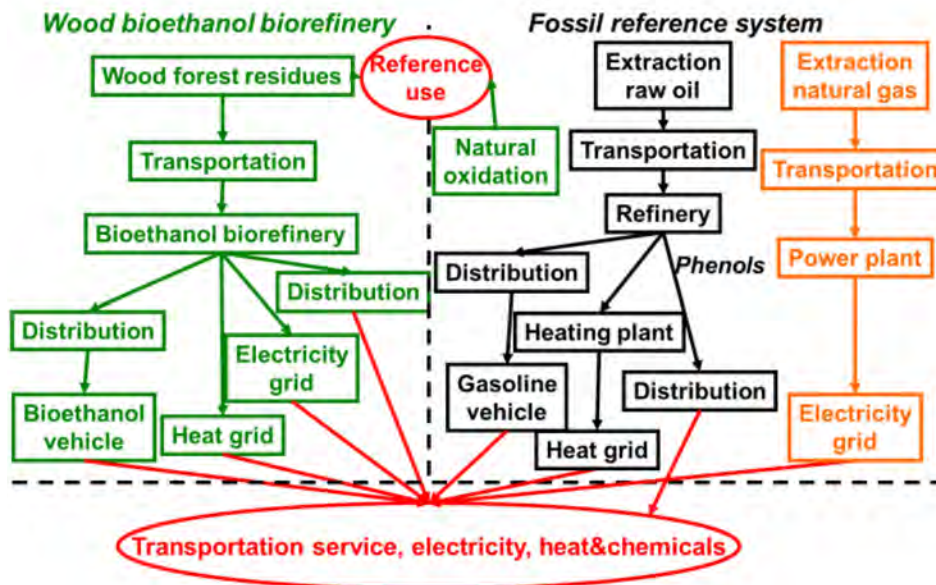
Wood bioethanol biorefinery

Wood forest residues

Transportation

Bioethanol biorefinery

Distribution

Distribution

Electricity grid

Bioethanol vehicle

Heat grid

Reference use

Natural oxidation

Fossil reference system

Extraction raw oil

Transportation

Refinery

Phenols

Distribution

Heating plant

Gasoline vehicle

Distribution

Heat grid

Extraction natural gas

Transportation

Power plant

Electricity grid

Transportation service, electricity, heat&chemicals